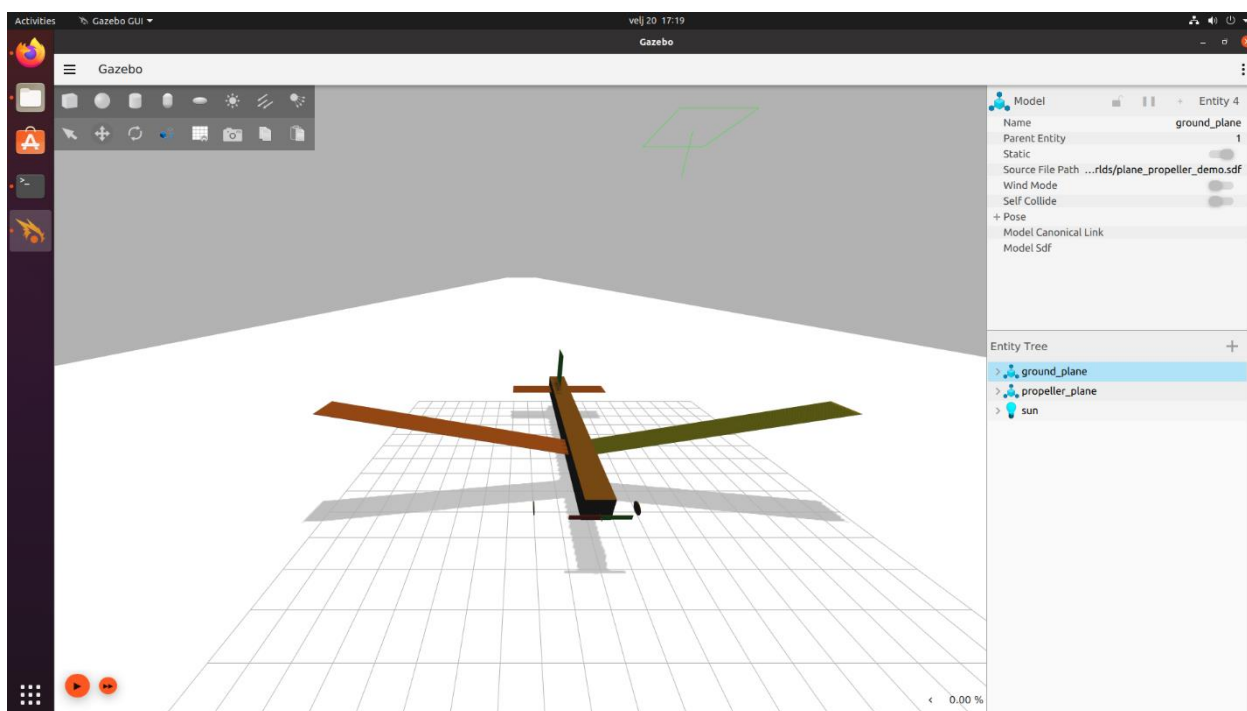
Activities Gazebo GUI ▾
velj 20 17:19
Gazebo
Gazebo

Model
Entity 4
Name ground_plane
Parent Entity 1
Static
Source File Path ...rlds/plane_propeller_demo.sdf
Wind Mode
Self Collide
+ Pose
Model Canonical Link
Model Sdf

Entity Tree
ground_plane
propeller_plane
sun

0.00 %